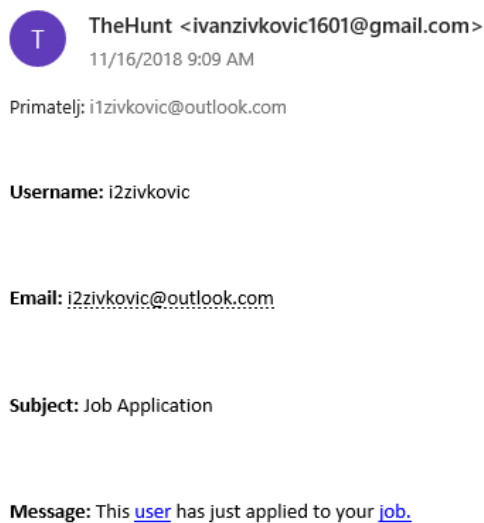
T

TheHunt <ivanzivkovic1601@gmail.com>
11/16/2018 9:09 AM

Primatelj: i1zivkovic@outlook.com

**Username:** i2zivkovic

**Email:** i2zivkovic@outlook.com

**Subject:** Job Application

**Message:** This user has just applied to your job.